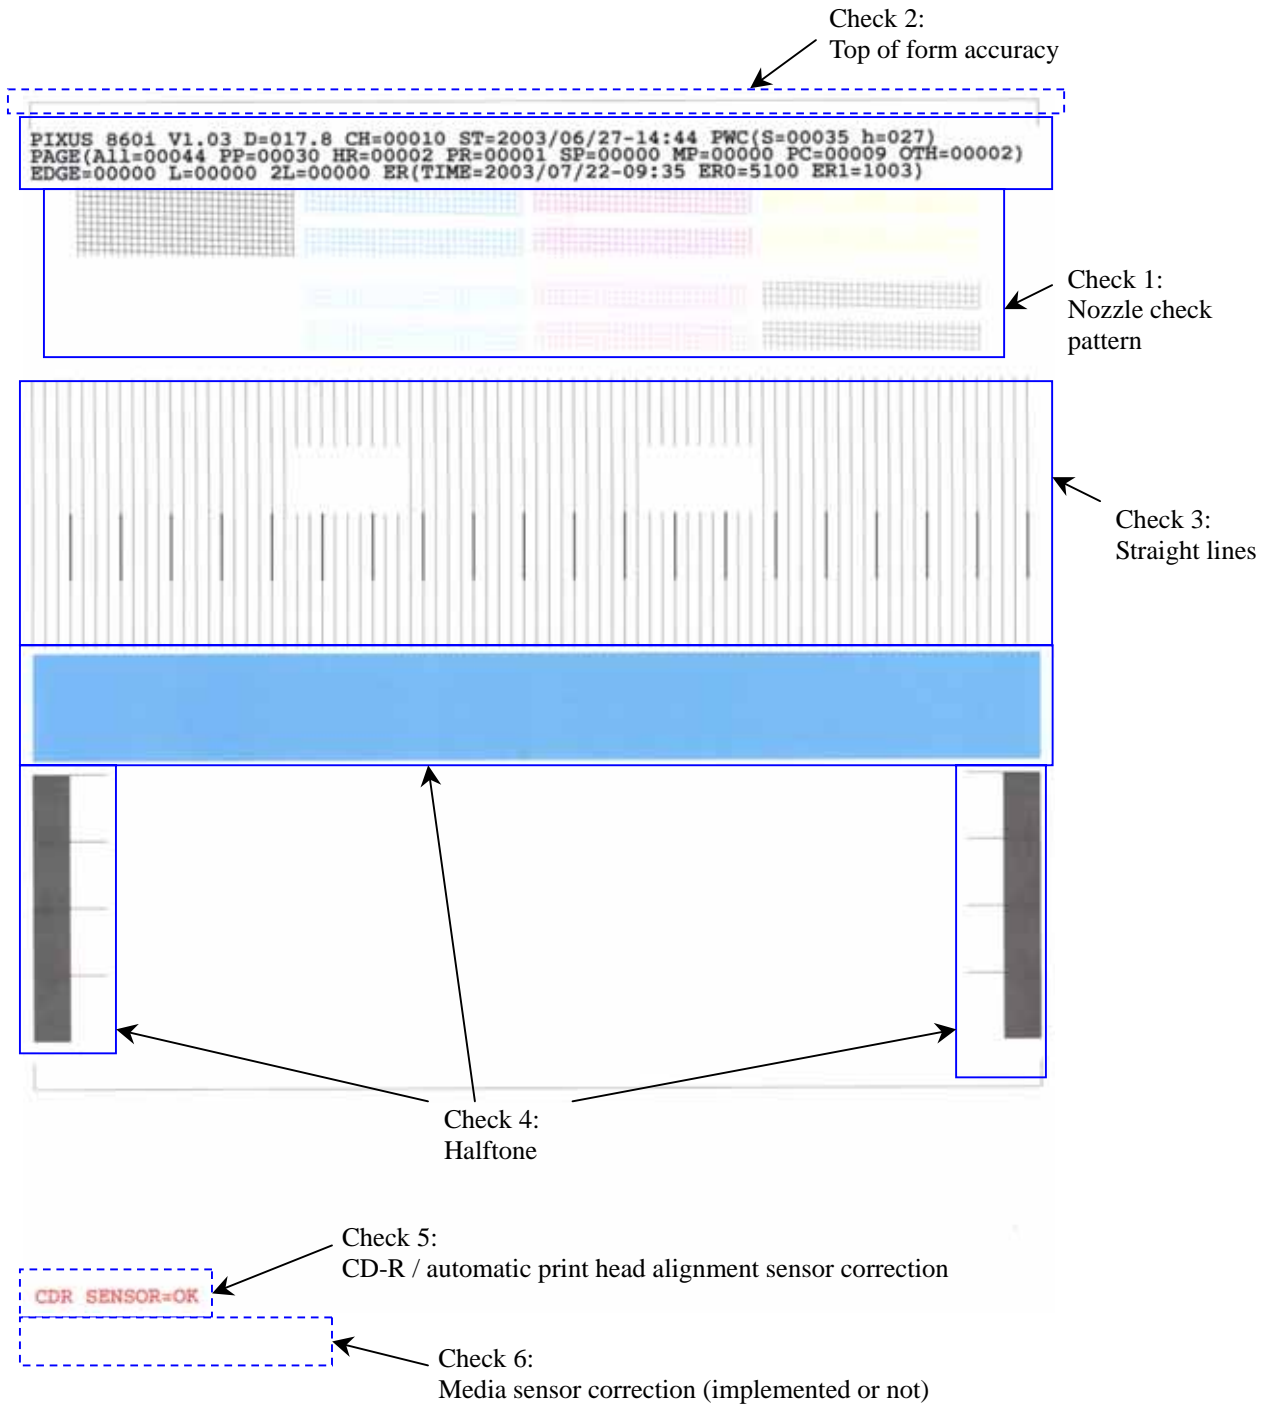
Check 2:
Top of form accuracy

PIXUS 860i V1.03 D=017.8 CH=00010 ST=2003/06/27-14:44 PWC(S=00035 h=027)
PAGE(All=00044 PP=00030 HR=00002 PR=00001 SP=00000 MP=00000 PC=00009 OTH=00002)
EDGE=00000 L=00000 2L=00000 ER(TIME=2003/07/22-09:35 ER0=5100 ER1=1003)

Check 1:
Nozzle check pattern

Check 3:
Straight lines

Check 4:
Halftone

Check 5:
CD-R / automatic print head alignment sensor correction

CDR SENSOR=OK

Check 6:
Media sensor correction (implemented or not)